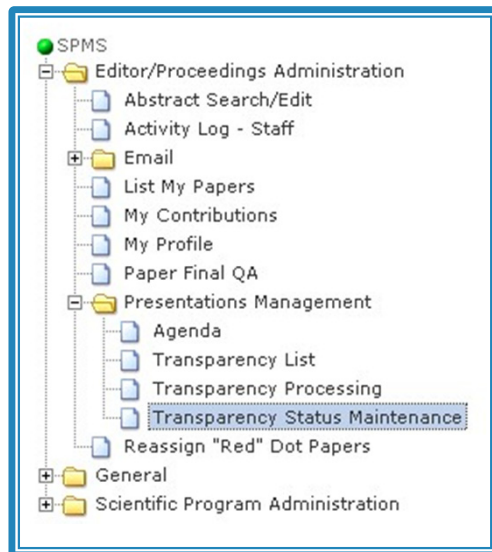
SPMS
Editor/Proceedings Administration
Abstract Search/Edit
Activity Log - Staff
Email
List My Papers
My Contributions
My Profile
Paper Final QA
Presentations Management
Agenda
Transparency List
Transparency Processing
Transparency Status Maintenance
Reassign "Red" Dot Papers
General
Scientific Program Administration